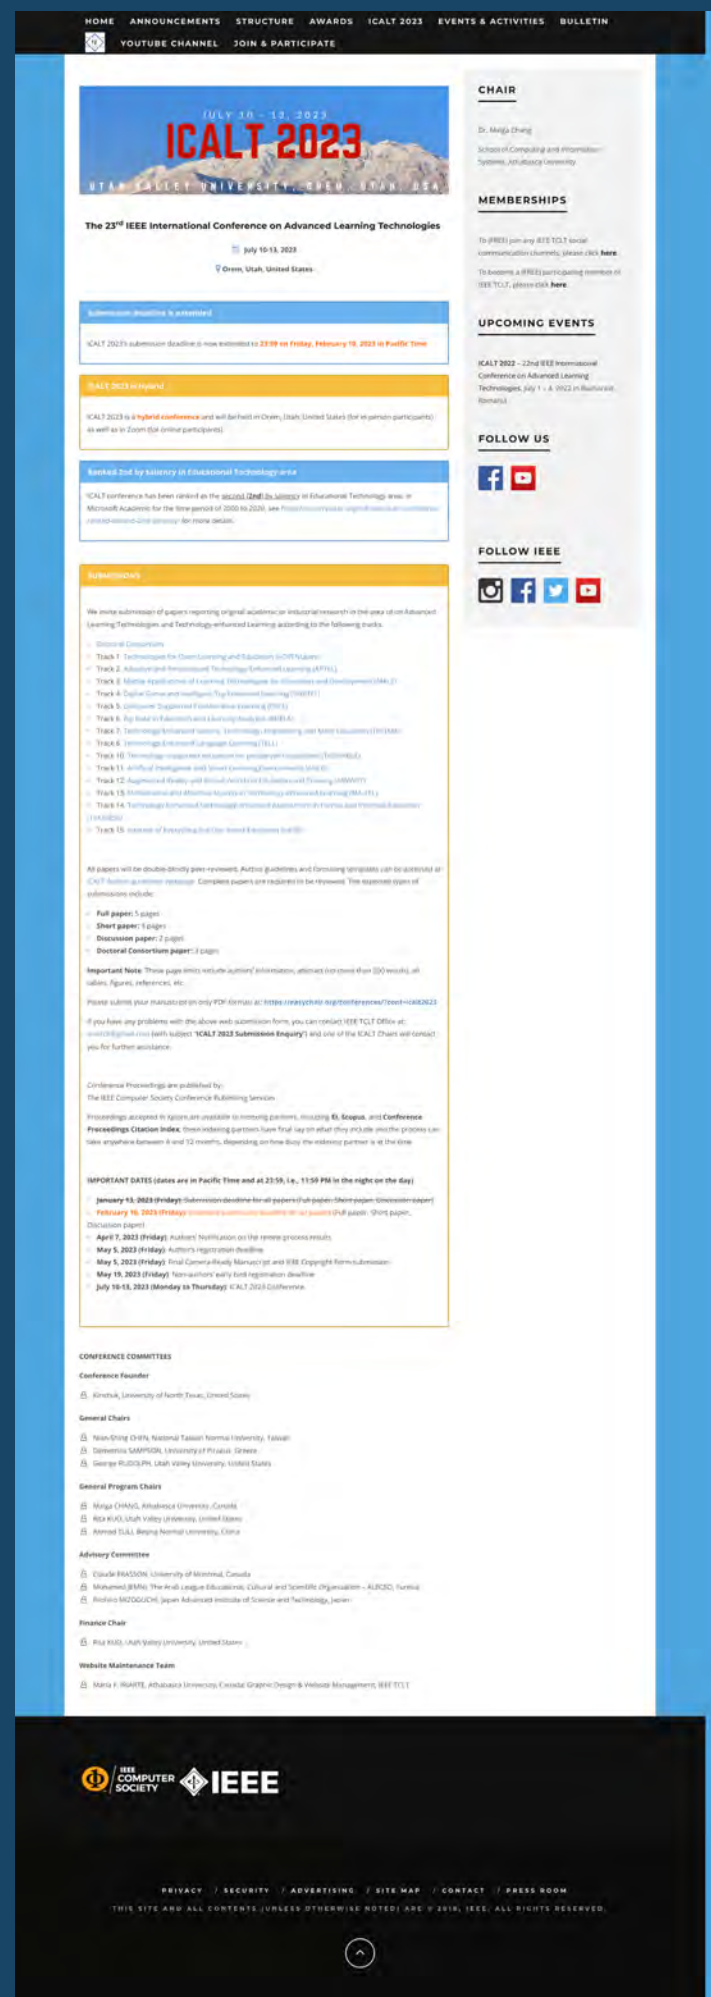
HOME ANNOUNCEMENTS STRUCTURE AWARDS ICALT 2023 EVENTS & ACTIVITIES BULLETIN
YOUTUBE CHANNEL JOIN & PARTICIPATE

JULY 10 - 13, 2023
ICALT 2023
UTAH VALLEY UNIVERSITY, OREM, UTAH, USA

The 23rd IEEE International Conference on Advanced Learning Technologies

July 10-13, 2023

Orem, Utah, United States

Submission deadline is extended

ICALT 2023 submission deadline is now extended to 23:59 on Friday, February 10, 2023 in Pacific Time

ICALT 2023 is hybrid

ICALT 2023 is a hybrid conference and will be held in Orem, Utah, United States (for in-person participants) as well as in Zoom (for online participants).

Ranked 2nd by saliency in Educational Technology area

ICALT conference has been ranked as the second (2nd) by saliency in Educational Technology area, in Microsoft Academic for the time period of 2000 to 2020. see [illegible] for more details.

Submissions

We invite submission of papers reporting original academic or industrial research in the area of Advanced Learning Technologies and Technology-enhanced Learning according to the following tracks:

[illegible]

All papers will be double-blindly peer-reviewed. Author guidelines and formatting templates can be accessed at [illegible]. Complete papers are required to be reviewed. The expected types of submissions include:

Full paper: 5 pages
Short paper: 3 pages
Discussion paper: 2 pages
Doctoral Consortium paper: 3 pages

Important Note: These page limits include authors' information, abstract (no more than 200 words), all tables, figures, references, etc.

Please submit your manuscript on only PDF format at: https://easychair.org/conferences/?conf=icalt2023

If you have any problems with the above web submission form, you can contact IEEE TCLT Office at: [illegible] (with subject "ICALT 2023 Submission Enquiry") and one of the ICALT Chairs will contact you for further assistance.

Conference Proceedings are published by:
The IEEE Computer Society Conference Publishing Services

Proceedings accepted in Xplore are available to indexing partners, including EI, Scopus, and Conference Proceedings Citation Index. These indexing partners have final say on what they include and the process can take anywhere between 4 and 12 months, depending on how busy the indexing partner is at the time.

IMPORTANT DATES (dates are in Pacific Time and at 23:59, i.e., 11:59 PM in the night on the day)

January 13, 2023 (Friday): Submission deadline for all papers (Full paper, Short paper, Discussion paper)
February 10, 2023 (Friday): Extended submission deadline for all papers (Full paper, Short paper, Discussion paper)
April 7, 2023 (Friday): Authors' Notification on the review process results
May 5, 2023 (Friday): Author's registration deadline
May 5, 2023 (Friday): Final Camera-Ready Manuscript and IEEE Copyright Form submission
May 19, 2023 (Friday): Non-authors' early bird registration deadline
July 10-13, 2023 (Monday to Thursday): ICALT 2023 Conference

CONFERENCE COMMITTEES

Conference Founder
Kinshuk, University of North Texas, United States

General Chairs
Nian-Shing CHEN, National Taiwan Normal University, Taiwan
Demetrios SAMPSON, University of Piraeus, Greece
George RUDOLPH, Utah Valley University, United States

General Program Chairs
Maiga CHANG, Athabasca University, Canada
Rita KUO, Utah Valley University, United States
Ahmed TLILI, Beijing Normal University, China

Advisory Committee
Claude FRASSON, University of Montreal, Canada
Mohamed JEMNI, The Arab League Educational, Cultural and Scientific Organization – ALECSO, Tunisia
Riichiro MIZOGUCHI, Japan Advanced Institute of Science and Technology, Japan

Finance Chair
Rita KUO, Utah Valley University, United States

Website Maintenance Team
Maria F. IRIARTE, Athabasca University, Canada; Graphic Design & Website Management, IEEE TCLT

CHAIR
Dr. Maiga Chang
School of Computing and Information Systems, Athabasca University

MEMBERSHIPS
To (FREE) join any IEEE TCLT social communication channels, please click here.
To become a (FREE) participating member of IEEE TCLT, please click here.

UPCOMING EVENTS
ICALT 2022 – 22nd IEEE International Conference on Advanced Learning Technologies, July 1 - 4, 2022 in Bucharest, Romania

FOLLOW US

FOLLOW IEEE

IEEE COMPUTER SOCIETY IEEE

PRIVACY / SECURITY / ADVERTISING / SITE MAP / CONTACT / PRESS ROOM
THIS SITE AND ALL CONTENTS (UNLESS OTHERWISE NOTED) ARE © 2018, IEEE. ALL RIGHTS RESERVED.